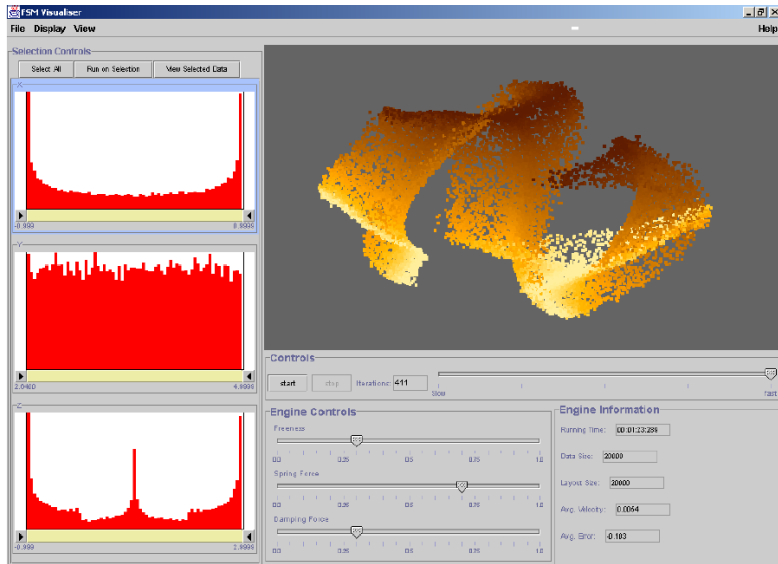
FSM Visualiser
File Display View
Help
Selection Controls
Select All
Run on Selection
View Selected Data
X
-0.999
0.9995
Y
2.0400
4.9995
Z
-0.999
2.9995
Controls
start
stop
Iterations: 411
Slow
Fast
Engine Controls
Freeness
0.0
0.25
0.5
0.75
1.0
Spring Force
0.0
0.25
0.5
0.75
1.0
Damping Force
0.0
0.25
0.5
0.75
1.0
Engine Information
Running Time: 00:01:23:286
Data Size: 20000
Layout Size: 20000
Avg. Velocity: 0.0054
Avg. Error: -0.103